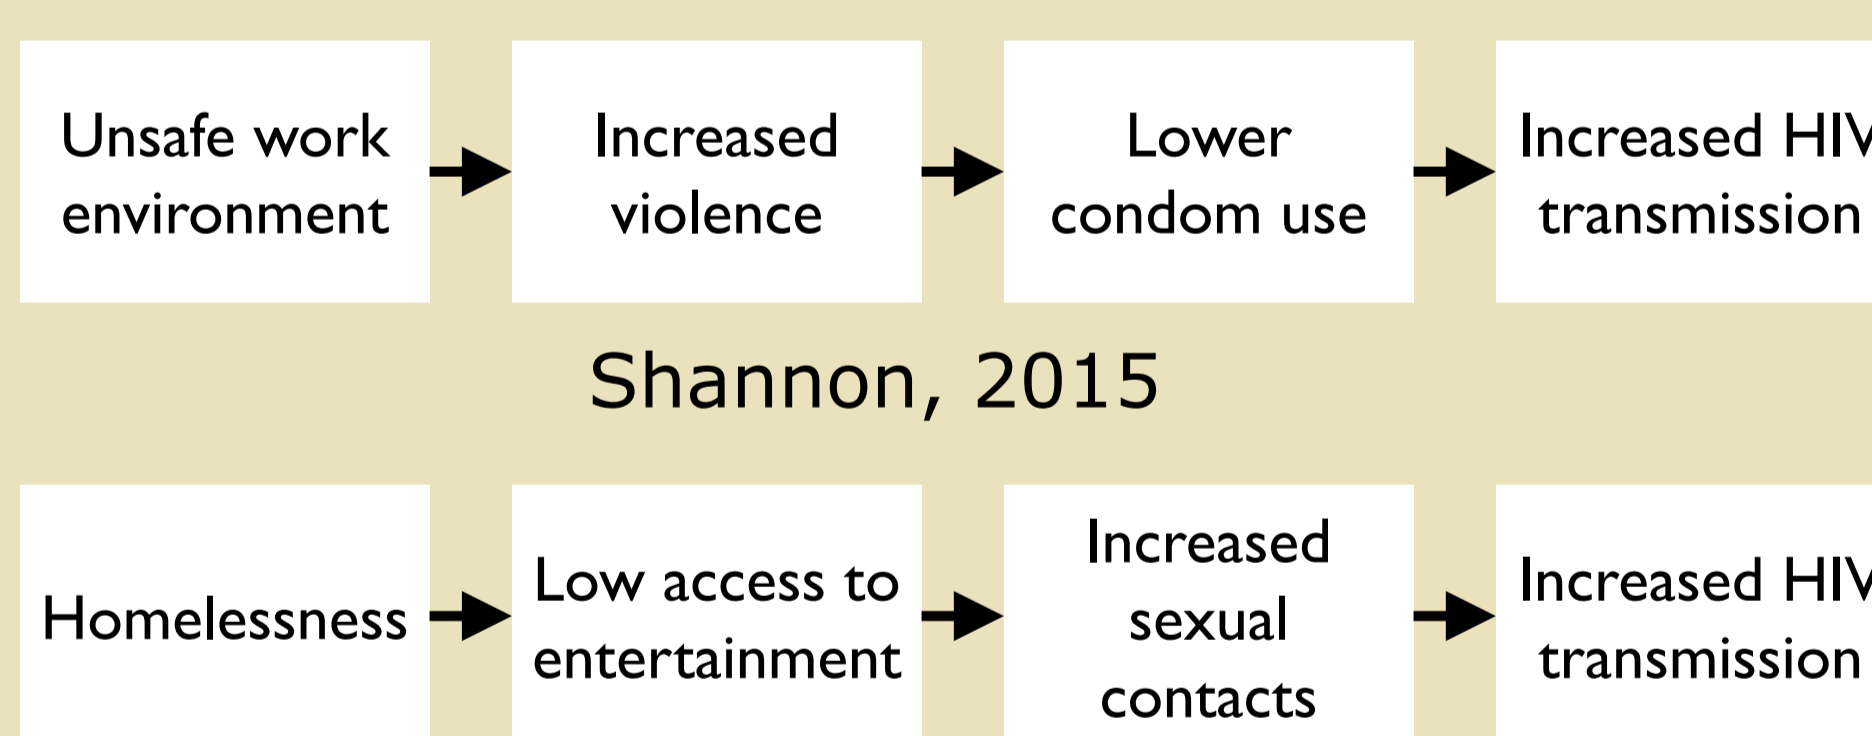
Unsafe work environment

Increased violence

Lower condom use

Increased HIV transmission

Shannon, 2015

Homelessness

Low access to entertainment

Increased sexual contacts

Increased HIV transmission